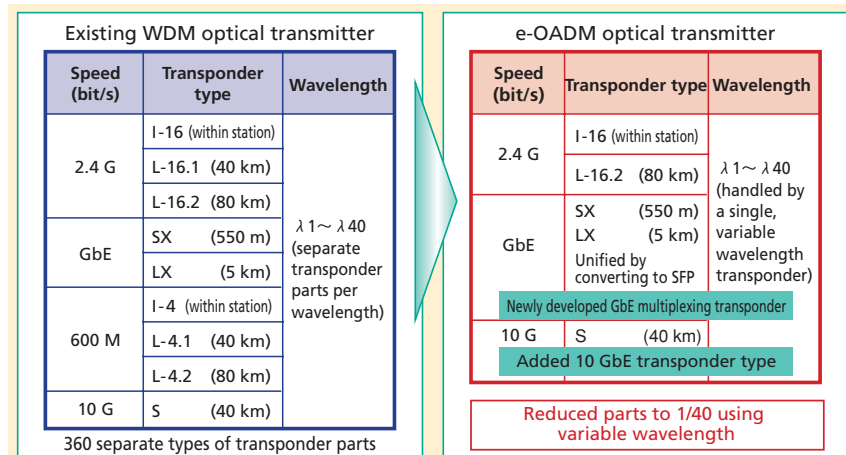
Existing WDM optical transmitter

| Speed (bit/s) | Transponder type | Wavelength |
|---|---|---|
| 2.4 G | I-16 (within station) | λ1〜λ40 (separate transponder parts per wavelength) |
| | L-16.1 (40 km) | |
| | L-16.2 (80 km) | |
| GbE | SX (550 m) | |
| | LX (5 km) | |
| 600 M | I-4 (within station) | |
| | L-4.1 (40 km) | |
| | L-4.2 (80 km) | |
| 10 G | S (40 km) | |

360 separate types of transponder parts

e-OADM optical transmitter

| Speed (bit/s) | Transponder type | Wavelength |
|---|---|---|
| 2.4 G | I-16 (within station) | λ1〜λ40 (handled by a single, variable wavelength transponder) |
| | L-16.2 (80 km) | |
| GbE | SX (550 m) LX (5 km) Unified by converting to SFP | |
| Newly developed GbE multiplexing transponder | | |
| 10 G | S (40 km) | |
| Added 10 GbE transponder type | | |

Reduced parts to 1/40 using variable wavelength